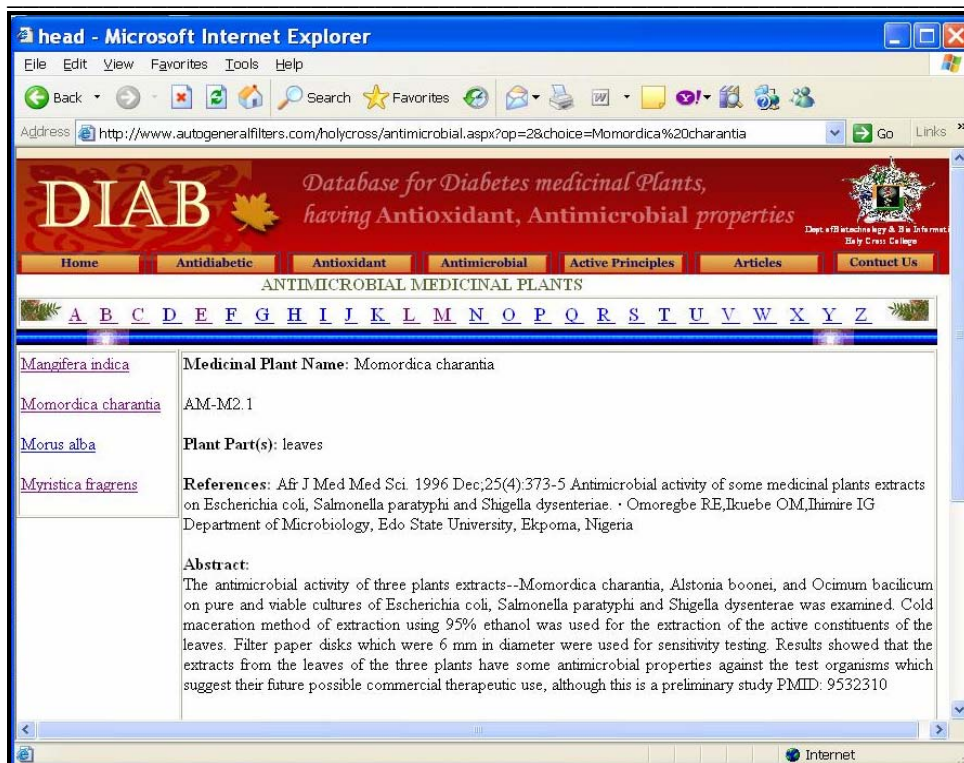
head - Microsoft Internet Explorer

File Edit View Favorites Tools Help

Back Search Favorites

Address http://www.autogeneralfilters.com/holycross/antimicrobial.aspx?op=2&choice=Momordica%20charantia Go Links

DIAB

Database for Diabetes medicinal Plants, having Antioxidant, Antimicrobial properties

Dept of Biotechnology & Bio Informatics Holy Cross College

Home | Antidiabetic | Antioxidant | Antimicrobial | Active Principles | Articles | Contuct Us

ANTIMICROBIAL MEDICINAL PLANTS

A B C D E F G H I J K L M N O P Q R S T U V W X Y Z

Mangifera indica

Momordica charantia

Morus alba

Myristica fragrens

Medicinal Plant Name: Momordica charantia

AM-M2.1

Plant Part(s): leaves

References: Afr J Med Med Sci. 1996 Dec;25(4):373-5 Antimicrobial activity of some medicinal plants extracts on Escherichia coli, Salmonella paratyphi and Shigella dysenteriae. · Omoregbe RE,Ikuebe OM,Ihimire IG Department of Microbiology, Edo State University, Ekpoma, Nigeria

Abstract:
The antimicrobial activity of three plants extracts--Momordica charantia, Alstonia boonei, and Ocimum bacilicum on pure and viable cultures of Escherichia coli, Salmonella paratyphi and Shigella dysenterae was examined. Cold maceration method of extraction using 95% ethanol was used for the extraction of the active constituents of the leaves. Filter paper disks which were 6 mm in diameter were used for sensitivity testing. Results showed that the extracts from the leaves of the three plants have some antimicrobial properties against the test organisms which suggest their future possible commercial therapeutic use, although this is a preliminary study PMID: 9532310

Internet